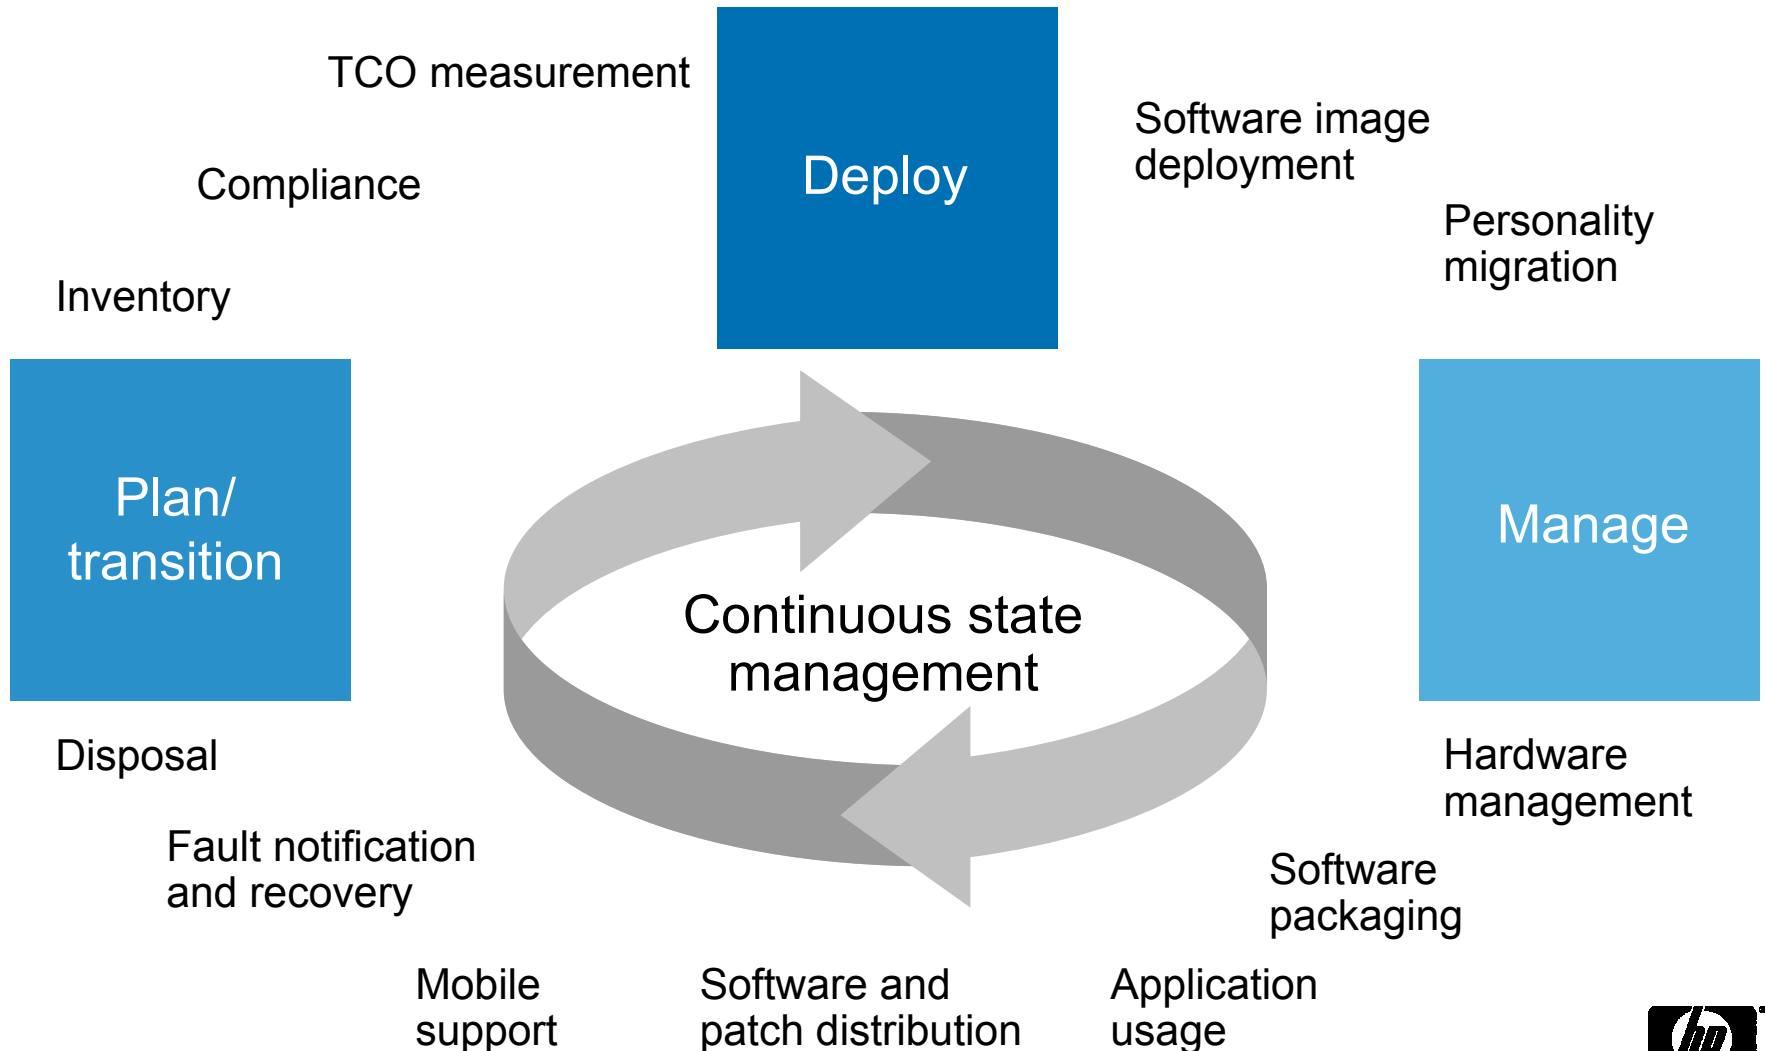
TCO measurement

Deploy

Software image deployment

Compliance

Personality migration

Inventory

Plan/ transition

Manage

Continuous state management

Disposal

Hardware management

Fault notification and recovery

Software packaging

Mobile support

Software and patch distribution

Application usage

hp